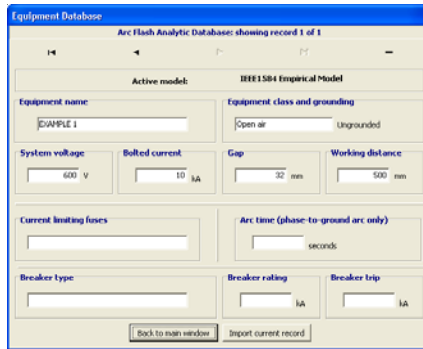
Equipment Database

Arc Flash Analytic Database: showing record 1 of 1

Active model: IEEE1584 Empirical Model

Equipment name
EXAMPLE 1

Equipment class and grounding
Open air Ungrounded

System voltage
600 V

Bolted current
10 kA

Gap
32 mm

Working distance
500 mm

Current limiting fuses

Arc time (phase-to-ground arc only)
seconds

Breaker type

Breaker rating
kA

Breaker trip
kA

Back to main window

Import current record